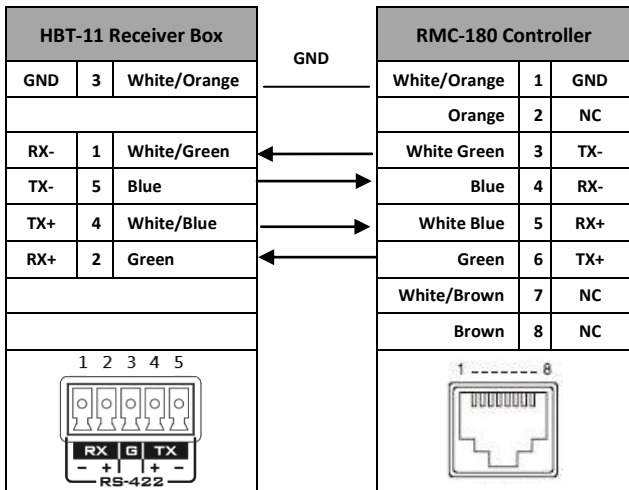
| HBT-11 Receiver Box | | |
|---|---|---|
| GND | 3 | White/Orange |
| | | |
| RX- | 1 | White/Green |
| TX- | 5 | Blue |
| TX+ | 4 | White/Blue |
| RX+ | 2 | Green |
| | | |
| | | |

GND

| RMC-180 Controller | | |
|---|---|---|
| White/Orange | 1 | GND |
| Orange | 2 | NC |
| White Green | 3 | TX- |
| Blue | 4 | RX- |
| White Blue | 5 | RX+ |
| Green | 6 | TX+ |
| White/Brown | 7 | NC |
| Brown | 8 | NC |

1 2 3 4 5
RX G TX
– + + –
RS-422

1 8